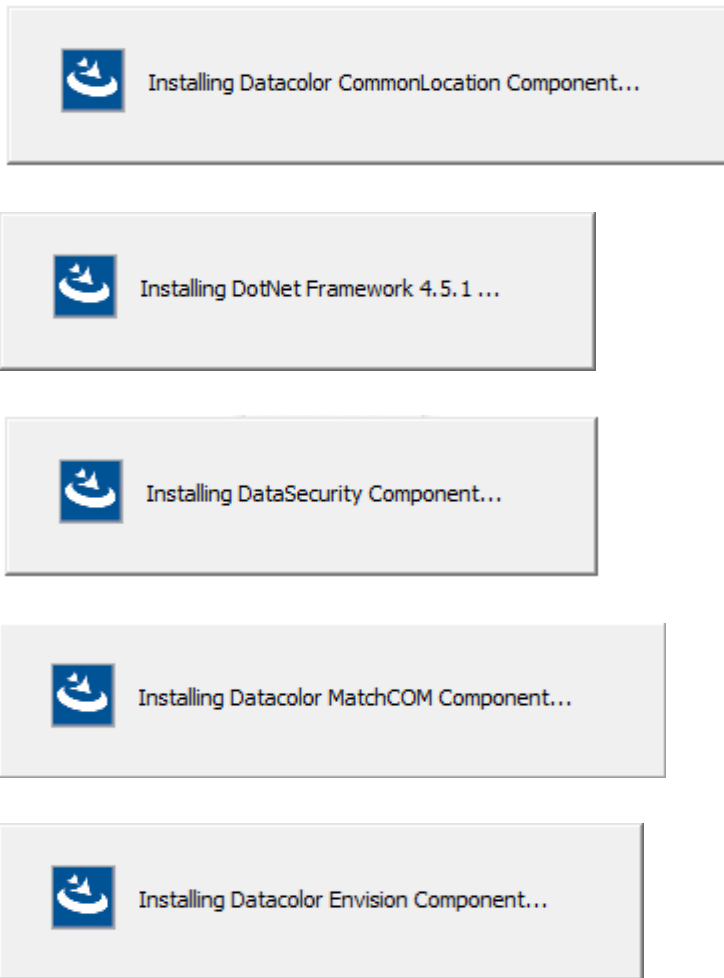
Installing Datacolor CommonLocation Component...

Installing DotNet Framework 4.5.1 ...

Installing DataSecurity Component...

Installing Datacolor MatchCOM Component...

Installing Datacolor Envision Component...